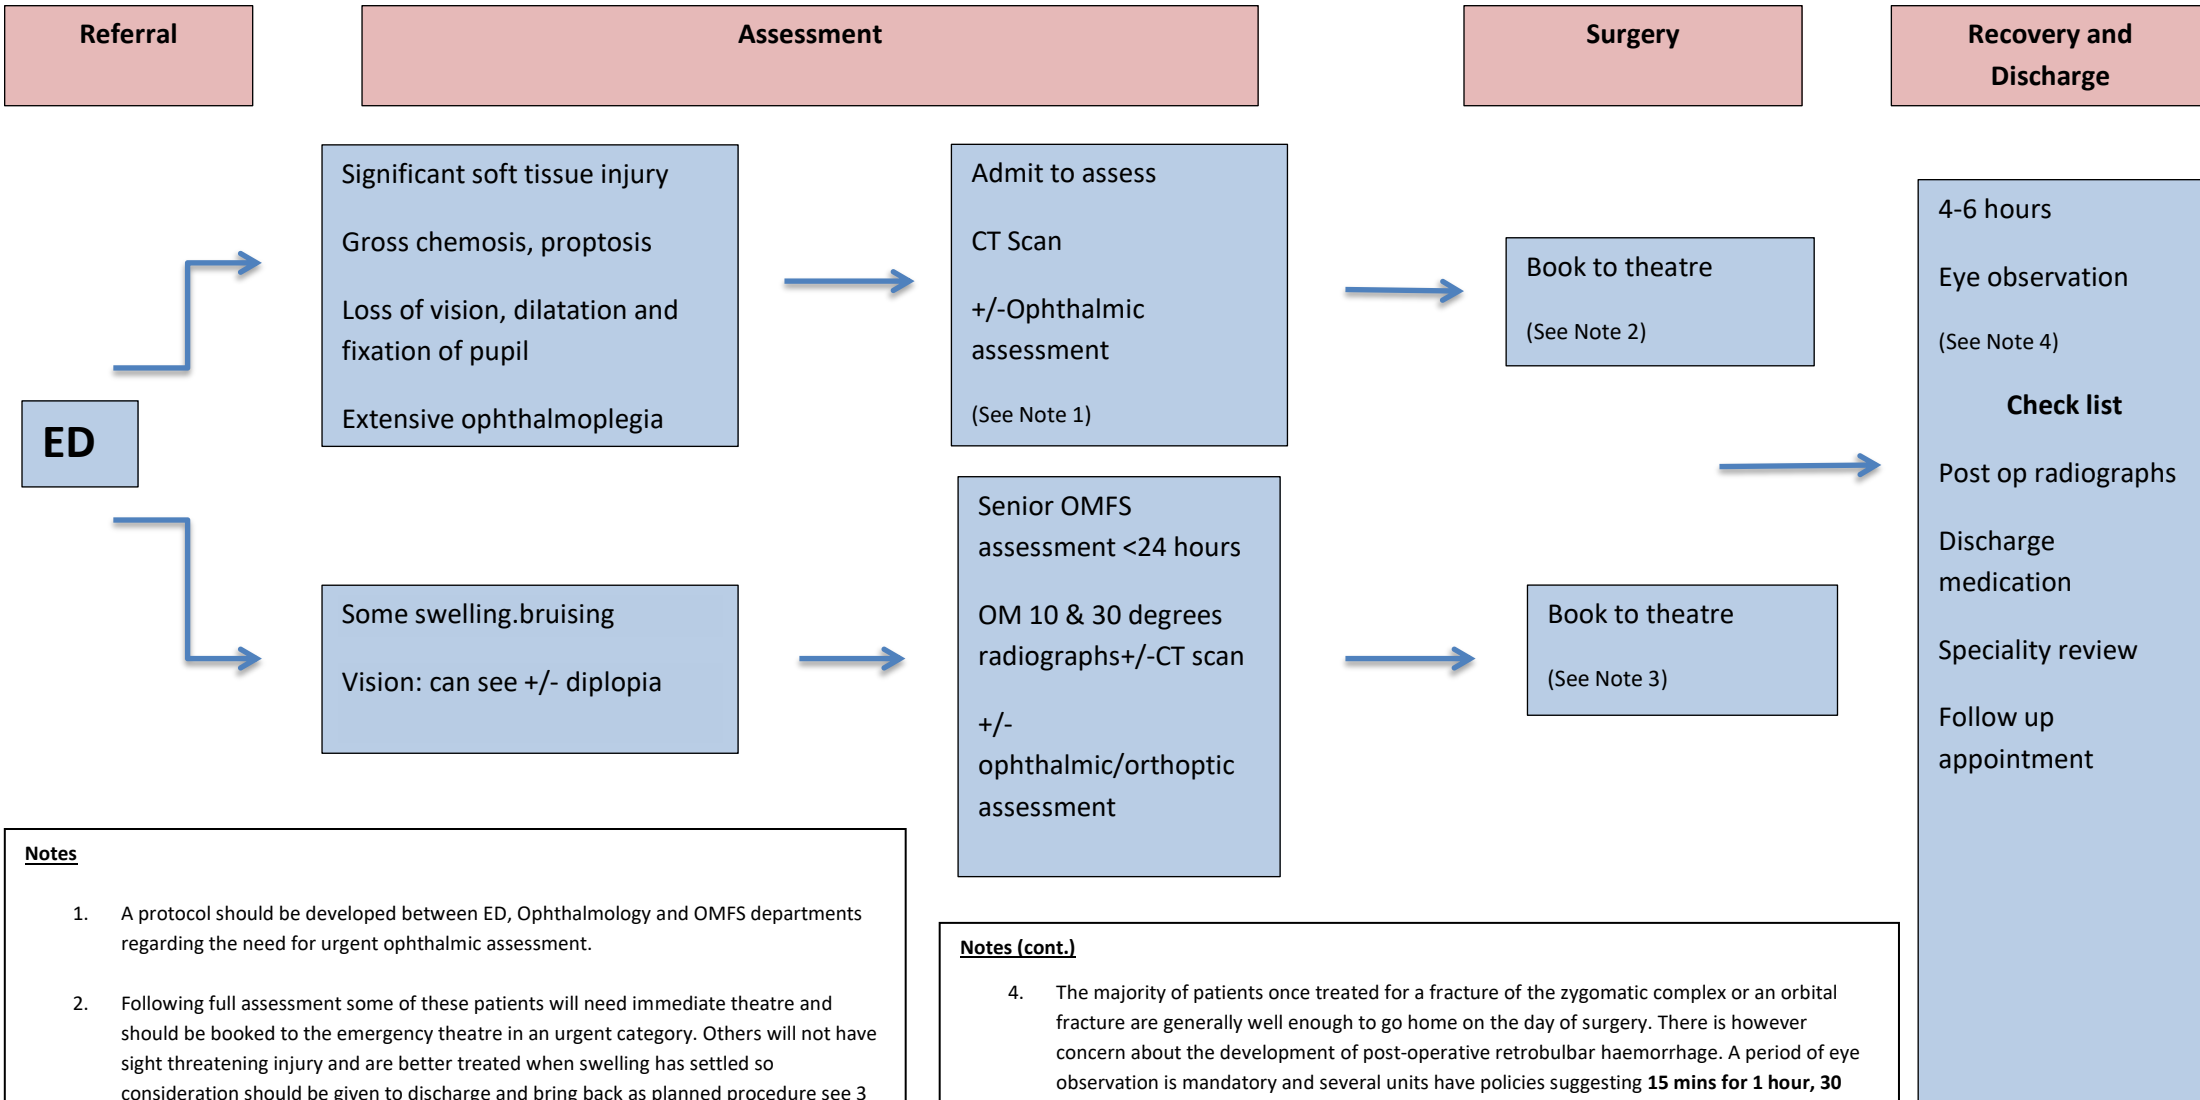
Referral

Assessment

Surgery

Recovery and Discharge

ED

Significant soft tissue injury

Gross chemosis, proptosis

Loss of vision, dilatation and fixation of pupil

Extensive ophthalmoplegia

Admit to assess

CT Scan

+/-Ophthalmic assessment

(See Note 1)

Book to theatre

(See Note 2)

Some swelling.bruising

Vision: can see +/- diplopia

Senior OMFS assessment <24 hours

OM 10 & 30 degrees radiographs+/-CT scan

+/- ophthalmic/orthoptic assessment

Book to theatre

(See Note 3)

4-6 hours

Eye observation

(See Note 4)

Check list

Post op radiographs

Discharge medication

Speciality review

Follow up appointment

Notes

1. A protocol should be developed between ED, Ophthalmology and OMFS departments regarding the need for urgent ophthalmic assessment.

2. Following full assessment some of these patients will need immediate theatre and should be booked to the emergency theatre in an urgent category. Others will not have sight threatening injury and are better treated when swelling has settled so consideration should be given to discharge and bring back as planned procedure see 3

Notes (cont.)

4. The majority of patients once treated for a fracture of the zygomatic complex or an orbital fracture are generally well enough to go home on the day of surgery. There is however concern about the development of post-operative retrobulbar haemorrhage. A period of eye observation is mandatory and several units have policies suggesting **15 mins for 1 hour, 30**